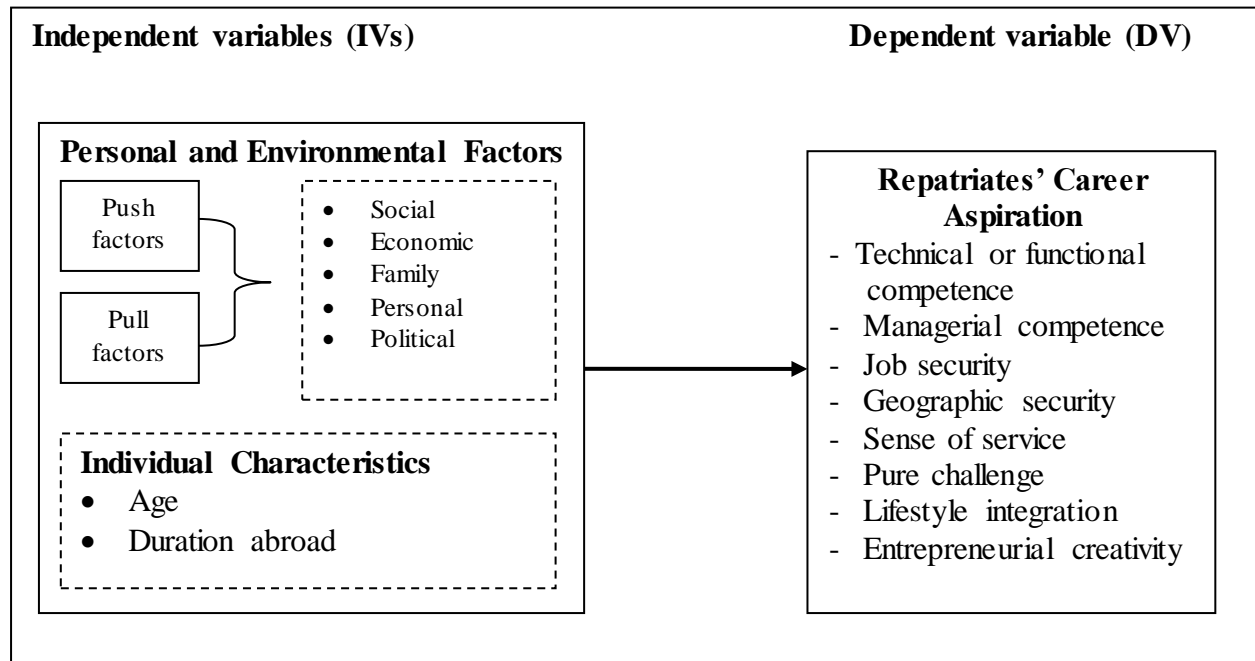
Independent variables (IVs)

Dependent variable (DV)

Personal and Environmental Factors

Push factors

Pull factors

- Social
- Economic
- Family
- Personal
- Political

Individual Characteristics
- Age
- Duration abroad

Repatriates' Career Aspiration
- Technical or functional competence
- Managerial competence
- Job security
- Geographic security
- Sense of service
- Pure challenge
- Lifestyle integration
- Entrepreneurial creativity